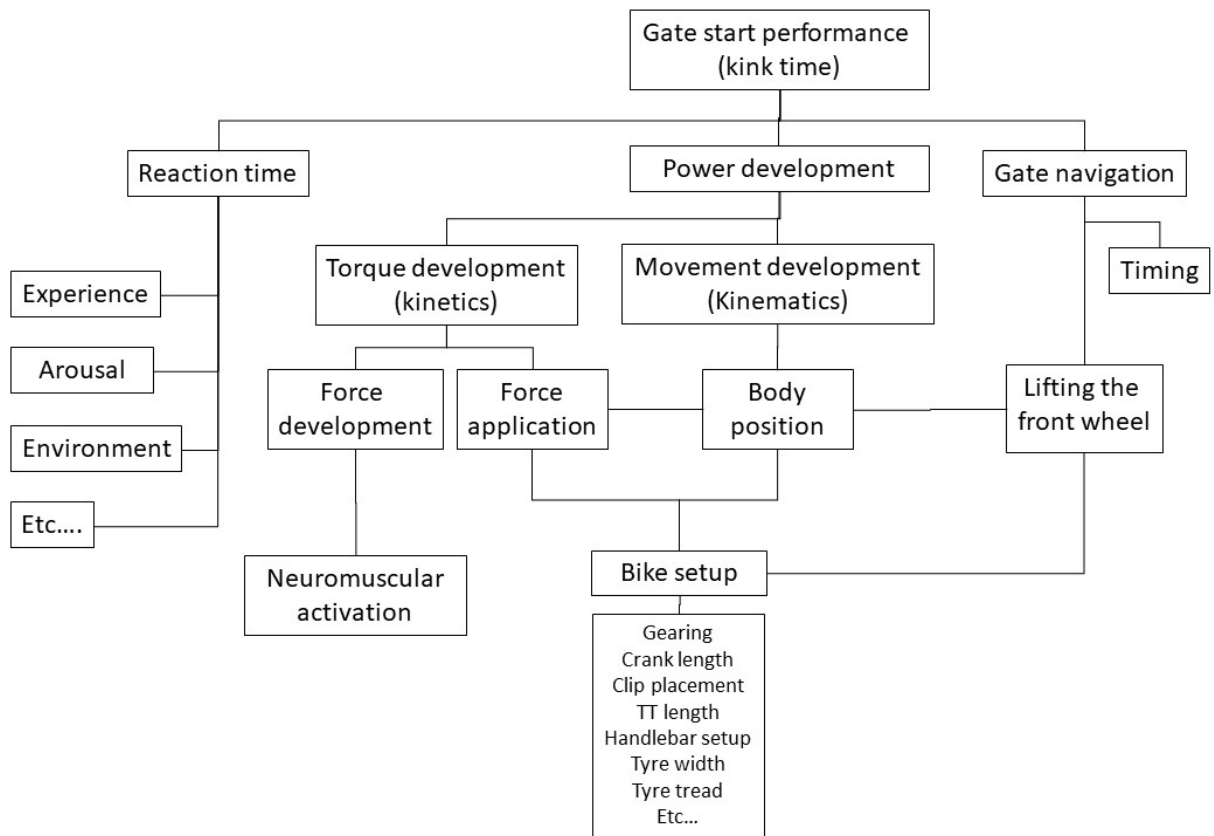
Gate start performance (kink time)

Reaction time

Power development

Gate navigation

Experience

Arousal

Environment

Etc….

Torque development (kinetics)

Movement development (Kinematics)

Timing

Force development

Force application

Body position

Lifting the front wheel

Neuromuscular activation

Bike setup

Gearing
Crank length
Clip placement
TT length
Handlebar setup
Tyre width
Tyre tread
Etc…